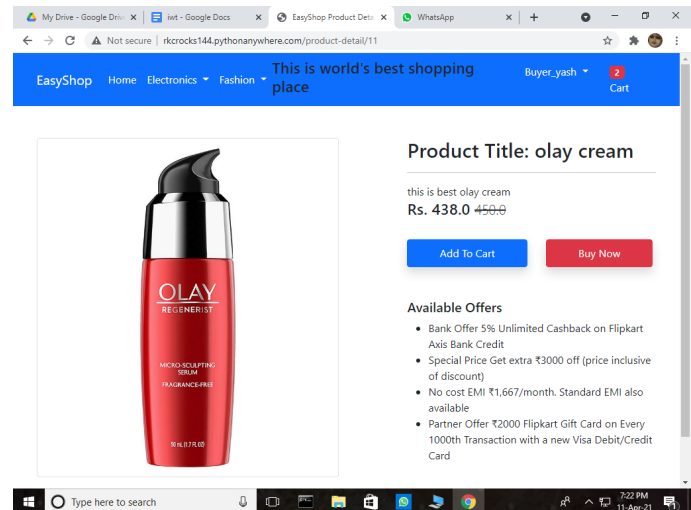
My Drive - Google Driv ×
iwt - Google Docs ×
EasyShop Product Deta ×
WhatsApp ×
+

Not secure | rkcrocks144.pythonanywhere.com/product-detail/11

EasyShop Home Electronics Fashion This is world's best shopping place Buyer_yash 2 Cart

OLAY
REGENERIST
MICRO-SCULPTING SERUM
FRAGRANCE-FREE
50 mL (1.7 FL OZ)

Product Title: olay cream

this is best olay cream

Rs. 438.0 450.0

Add To Cart Buy Now

Available Offers

- Bank Offer 5% Unlimited Cashback on Flipkart Axis Bank Credit
- Special Price Get extra ₹3000 off (price inclusive of discount)
- No cost EMI ₹1,667/month. Standard EMI also available
- Partner Offer ₹2000 Flipkart Gift Card on Every 1000th Transaction with a new Visa Debit/Credit Card

Type here to search
7:22 PM
11-Apr-21